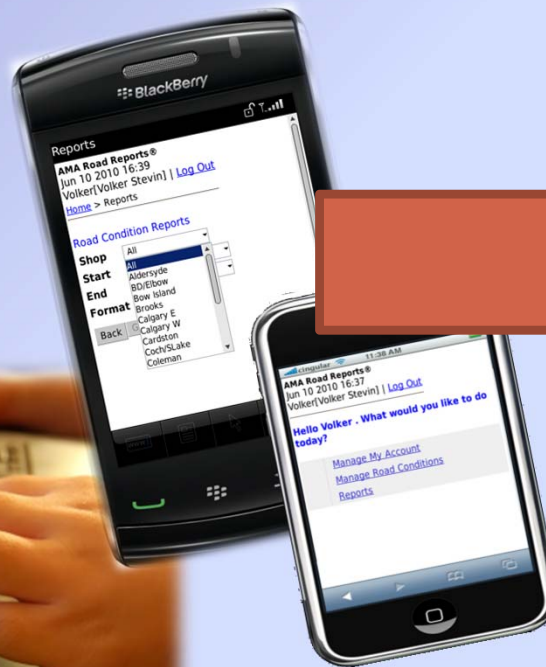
BlackBerry

Reports
AMA Road Reports®
Jun 10 2010 16:39
Volker[Volker Stevin] | Log Out
Home > Reports

Road Condition Reports
Shop All
Start All
End Aldersyde
Format BD/Elbow
Back Bow Island
Brooks
Calgary E
Calgary W
Cardston
Coch/SLake
Coleman

cingular 11:28 AM
AMA Road Reports®
Jun 10 2010 16:37
Volker[Volker Stevin] | Log Out

Hello Volker . What would you like to do today?

Manage My Account
Manage Road Conditions
Reports